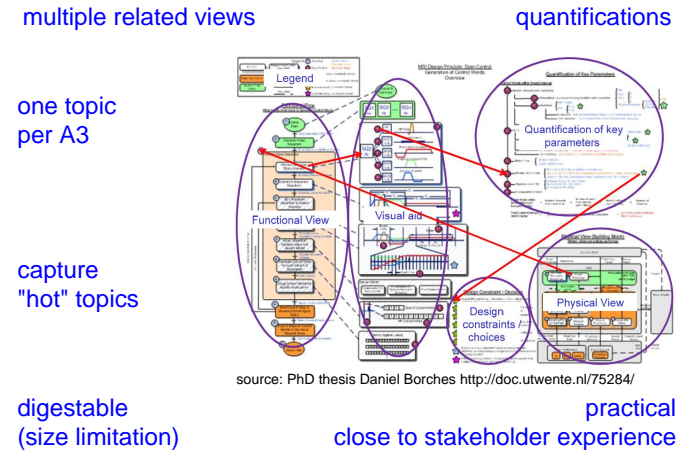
multiple related views

quantifications

one topic per A3

capture "hot" topics

Legend

MRI Design Principle: Scan Control Generation of Control Words Overview

Quantification of Key Parameters

Quantification of key parameters

Functional View

Visual aid

Physical View

Design constraints choices

Design Constraint / Decision

source: PhD thesis Daniel Borches http://doc.utwente.nl/75284/

digestable (size limitation)

practical close to stakeholder experience